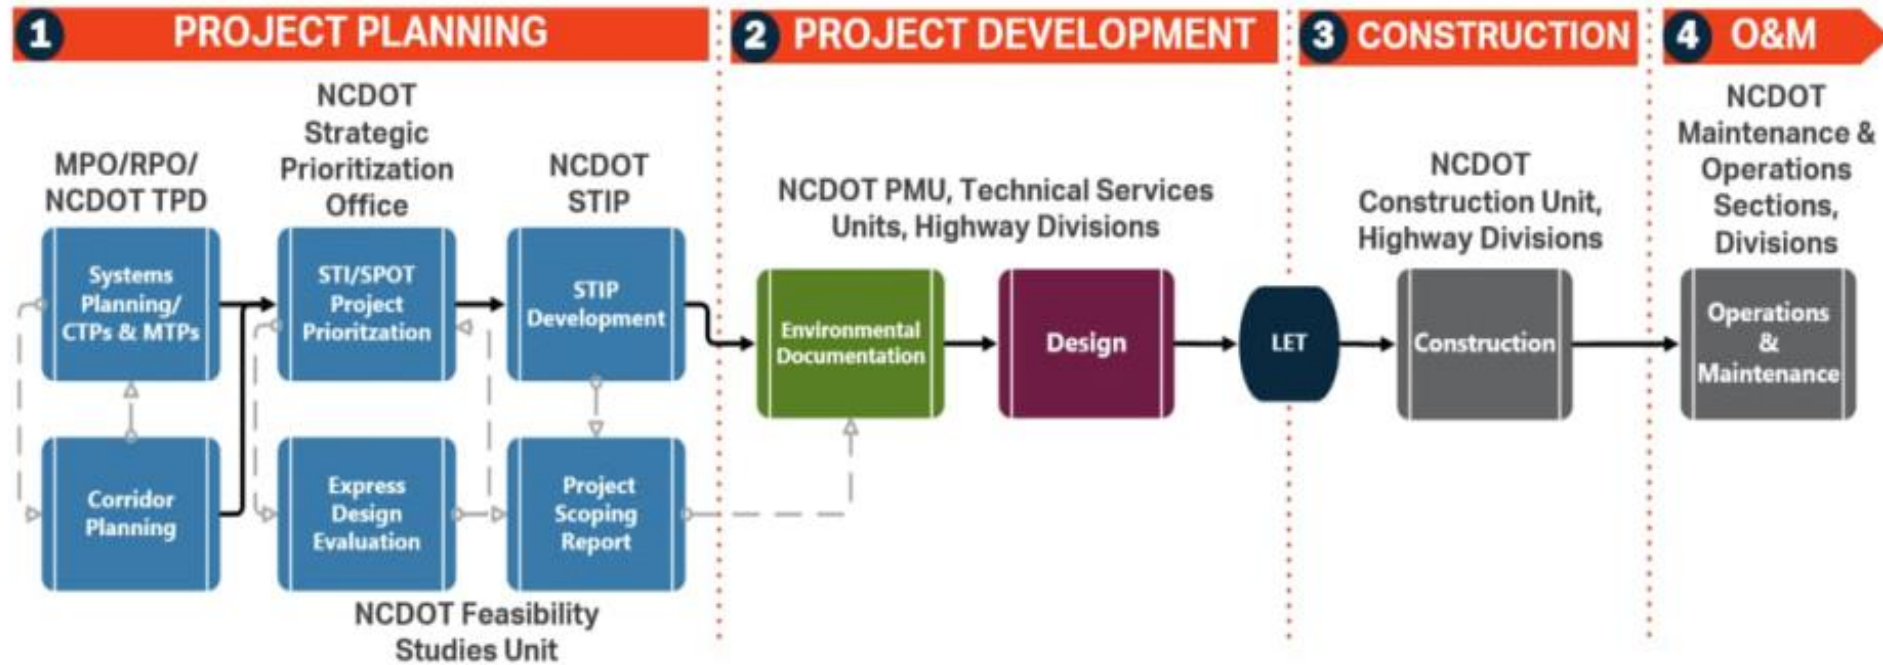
1 PROJECT PLANNING

2 PROJECT DEVELOPMENT

3 CONSTRUCTION

4 O&M

MPO/RPO/ NCDOT TPD

NCDOT Strategic Prioritization Office

NCDOT STIP

Systems Planning/ CTPs & MTPs

STI/SPOT Project Prioritzation

STIP Development

Corridor Planning

Express Design Evaluation

Project Scoping Report

NCDOT Feasibility Studies Unit

NCDOT PMU, Technical Services Units, Highway Divisions

Environmental Documentation

Design

LET

NCDOT Construction Unit, Highway Divisions

Construction

NCDOT Maintenance & Operations Sections, Divisions

Operations & Maintenance